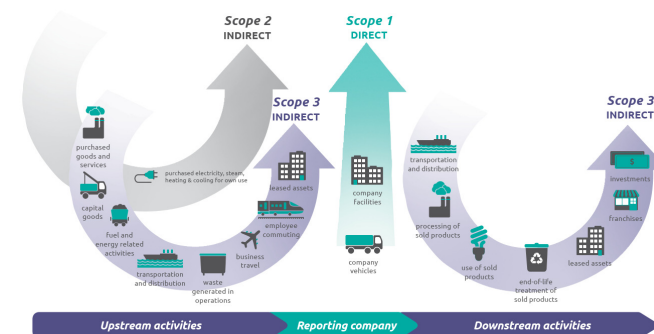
Scope 2
INDIRECT

Scope 1
DIRECT

Scope 3
INDIRECT

Scope 3
INDIRECT

purchased goods and services

purchased electricity, steam, heating & cooling for own use

capital goods

fuel and energy related activities

transportation and distribution

waste generated in operations

business travel

employee commuting

leased assets

company facilities

company vehicles

transportation and distribution

processing of sold products

use of sold products

end-of-life treatment of sold products

leased assets

franchises

investments

Upstream activities

Reporting company

Downstream activities